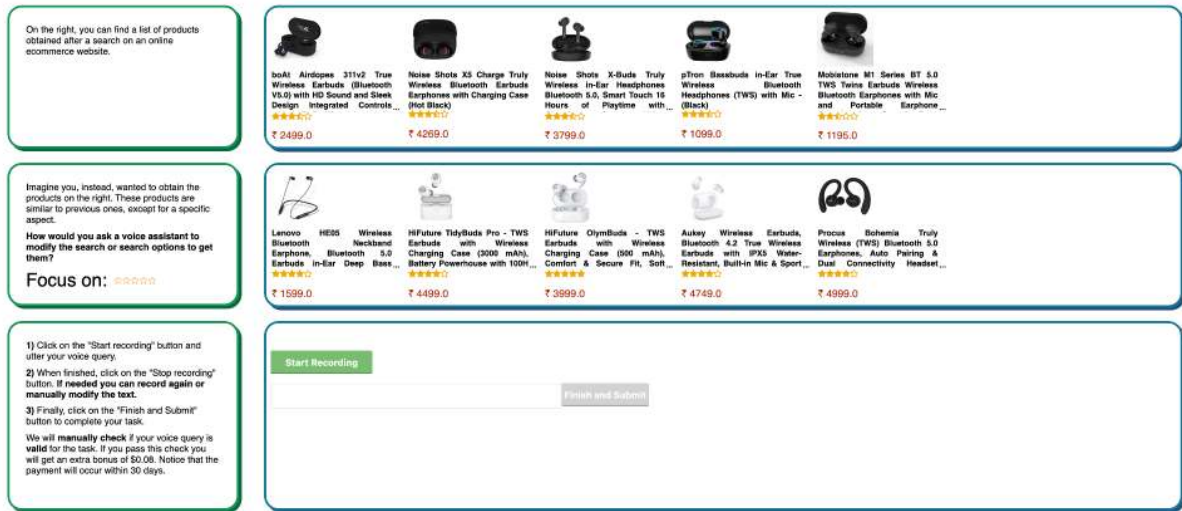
On the right, you can find a list of products obtained after a search on an online ecommerce website.

boAt Airdopes 311v2 True Wireless Earbuds (Bluetooth V5.0) with HD Sound and Sleek Design Integrated Controls...
₹ 2499.0

Noise Shots X5 Charge Truly Wireless Bluetooth Earbuds Earphones with Charging Case (Hot Black)
₹ 4269.0

Noise Shots X-Buds Truly Wireless in-Ear Headphones Bluetooth 5.0, Smart Touch 16 Hours of Playtime with...
₹ 3799.0

pTron Bassbuds in-Ear True Wireless Bluetooth Headphones (TWS) with Mic - (Black)
₹ 1099.0

Mobistone M1 Series BT 5.0 TWS Twins Earbuds Wireless Bluetooth Earphones with Mic and Portable Earphone...
₹ 1195.0

Imagine you, instead, wanted to obtain the products on the right. These products are similar to previous ones, except for a specific aspect.

How would you ask a voice assistant to modify the search or search options to get them?

Focus on: ☆☆☆☆☆

Lenovo HE05 Wireless Bluetooth Neckband Earphone, Bluetooth 5.0 Earbuds in-Ear Deep Bass...
₹ 1599.0

HiFuture TidyBuds Pro - TWS Earbuds with Wireless Charging Case (3000 mAh), Battery Powerhouse with 100H...
₹ 4499.0

HiFuture OlymBuds - TWS Earbuds with Wireless Charging Case (500 mAh), Comfort & Secure Fit, Soft...
₹ 3999.0

Aukey Wireless Earbuds, Bluetooth 4.2 True Wireless Earbuds with IPX5 Water-Resistant, Built-in Mic & Sport...
₹ 4749.0

Procus Bohemia Truly Wireless (TWS) Bluetooth 5.0 Earphones, Auto Pairing & Dual Connectivity Headset...
₹ 4999.0

1) Click on the "Start recording" button and utter your voice query.

2) When finished, click on the "Stop recording" button. If needed you can record again or manually modify the text.

3) Finally, click on the "Finish and Submit" button to complete your task.

We will manually check if your voice query is valid for the task. If you pass this check you will get an extra bonus of $0.08. Notice that the payment will occur within 30 days.

Start Recording

Finish and Submit